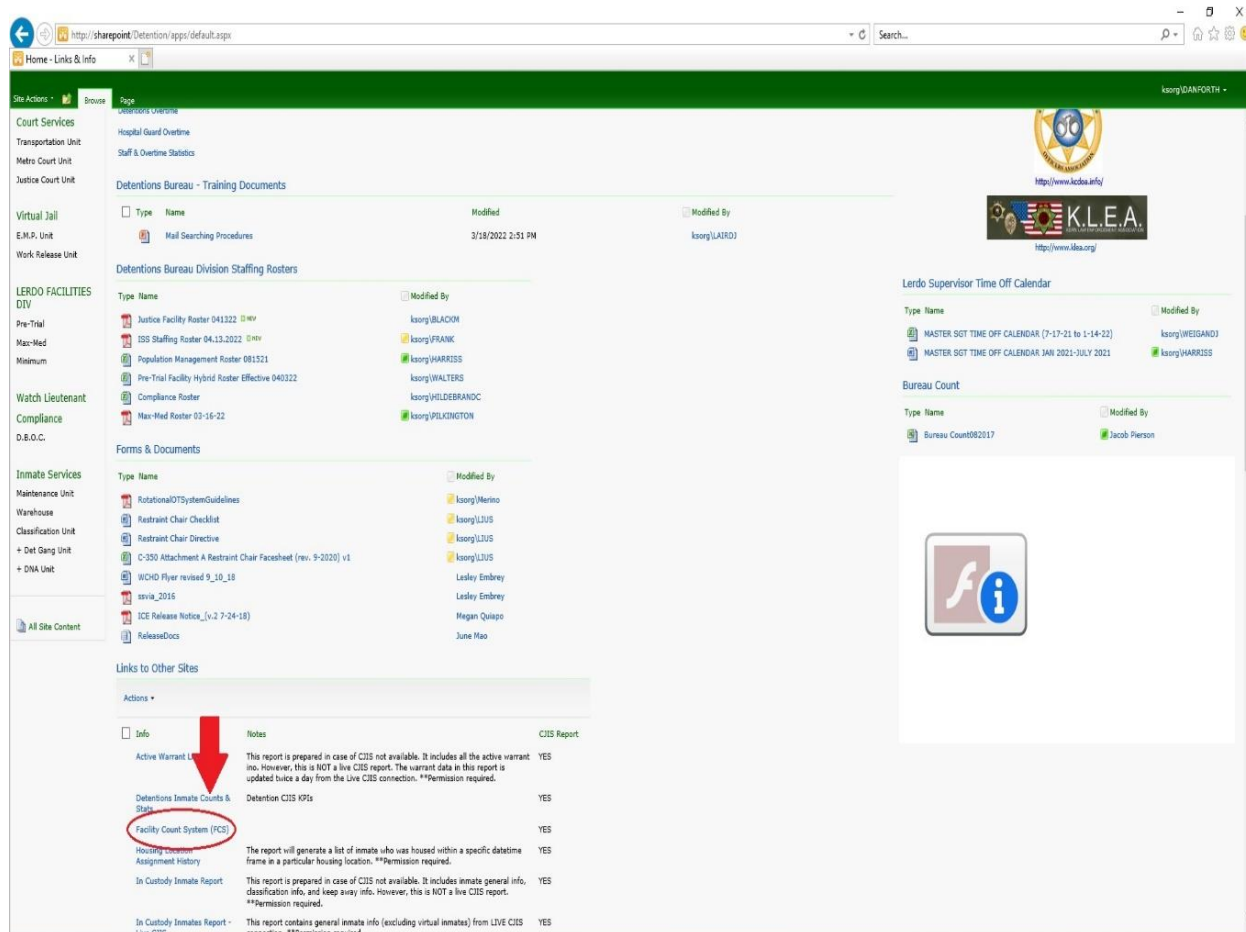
http://sharepoint/Detention/apps/default.aspx

Search...

Home - Links & Info

Site Actions Browse Page

ksorg\DANFORTH

Court Services
Transportation Unit
Metro Court Unit
Justice Court Unit

Virtual Jail
E.M.P. Unit
Work Release Unit

LERDO FACILITIES DIV
Pre-Trial
Max-Med
Minimum

Watch Lieutenant

Compliance
D.B.O.C.

Inmate Services
Maintenance Unit
Warehouse
Classification Unit
+ Det Gang Unit
+ DNA Unit

All Site Content

Detentions Overtime
Hospital Guard Overtime
Staff & Overtime Statistics

Detentions Bureau - Training Documents

| Type | Name | Modified | Modified By |
|---|---|---|---|
| | Mail Searching Procedures | 3/18/2022 2:51 PM | ksorg\LAIRDJ |

Detentions Bureau Division Staffing Rosters

| Type Name | Modified By |
|---|---|
| Justice Facility Roster 041322 NEW | ksorg\BLACKM |
| ISS Staffing Roster 04.13.2022 NEW | ksorg\FRANK |
| Population Management Roster 081521 | ksorg\HARRISS |
| Pre-Trial Facility Hybrid Roster Effective 040322 | ksorg\WALTERS |
| Compliance Roster | ksorg\HILDEBRANDC |
| Max-Med Roster 03-16-22 | ksorg\PILKINGTON |

Forms & Documents

| Type Name | Modified By |
|---|---|
| RotationalOTSystemGuidelines | ksorg\Merino |
| Restraint Chair Checklist | ksorg\LJUS |
| Restraint Chair Directive | ksorg\LJUS |
| C-350 Attachment A Restraint Chair Facesheet (rev. 9-2020) v1 | ksorg\LJUS |
| WCHD Flyer revised 9_10_18 | Lesley Embrey |
| ssvia_2016 | Lesley Embrey |
| ICE Release Notice_(v.2 7-24-18) | Megan Quiapo |
| ReleaseDocs | June Mao |

Links to Other Sites

Actions

| Info | Notes | CJIS Report |
|---|---|---|
| Active Warrant L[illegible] | This report is prepared in case of CJIS not available. It includes all the active warrant ino. However, this is NOT a live CJIS report. The warrant data in this report is updated twice a day from the Live CJIS connection. **Permission required. | YES |
| Detentions Inmate Counts & Stats | Detention CJIS KPIs | YES |
| Facility Count System (FCS) | | YES |
| Housing Location Assignment History | The report will generate a list of inmate who was housed within a specific datetime frame in a particular housing location. **Permission required. | YES |
| In Custody Inmate Report | This report is prepared in case of CJIS not available. It includes inmate general info, classification info, and keep away info. However, this is NOT a live CJIS report. **Permission required. | YES |
| In Custody Inmates Report - Live CJIS | This report contains general inmate info (excluding virtual inmates) from LIVE CJIS connection. **Permission required. | YES |

http://www.kcdoa.info/

K.L.E.A.
KERN LAW ENFORCEMENT ASSOCIATION
http://www.klea.org/

Lerdo Supervisor Time Off Calendar

| Type Name | Modified By |
|---|---|
| MASTER SGT TIME OFF CALENDAR (7-17-21 to 1-14-22) | ksorg\WEIGANDJ |
| MASTER SGT TIME OFF CALENDAR JAN 2021-JULY 2021 | ksorg\HARRISS |

Bureau Count

| Type Name | Modified By |
|---|---|
| Bureau Count082017 | Jacob Pierson |